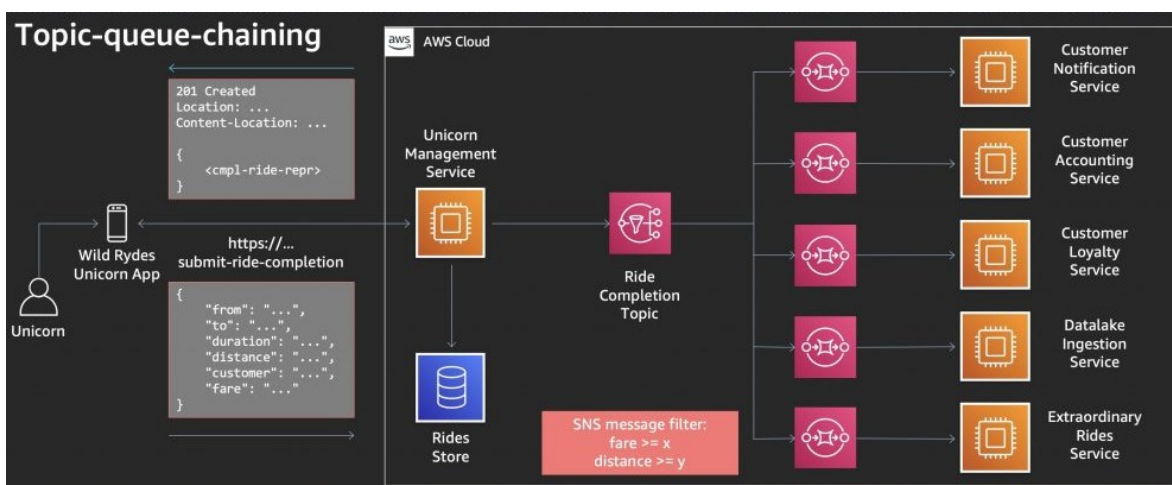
Topic-queue-chaining

201 Created
Location: ...
Content-Location: ...

{
<cmpl-ride-repr>
}

Wild Rydes Unicorn App

Unicorn

https://...
submit-ride-completion

{
"from": "...",
"to": "...",
"duration": "...",
"distance": "...",
"customer": "...",
"fare": "..."
}

aws AWS Cloud

Unicorn Management Service

Rides Store

Ride Completion Topic

SNS message filter:
fare >= x
distance >= y

Customer Notification Service

Customer Accounting Service

Customer Loyalty Service

Datalake Ingestion Service

Extraordinary Rides Service